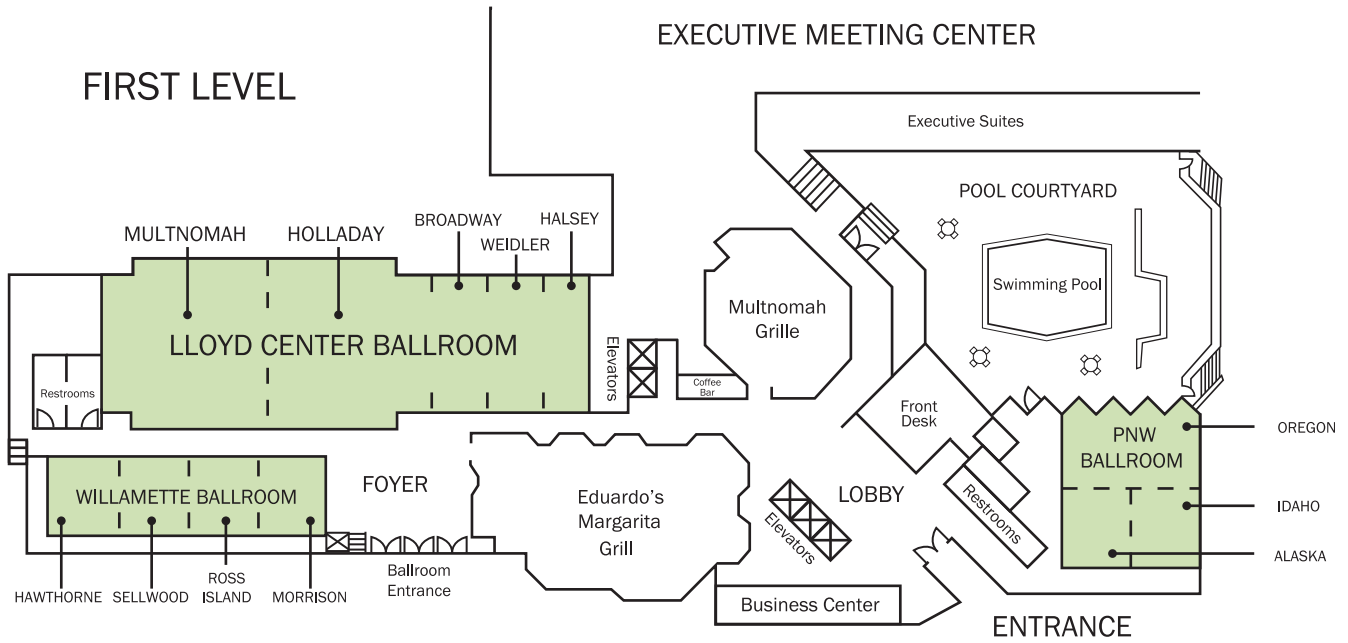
FIRST LEVEL

EXECUTIVE MEETING CENTER

Executive Suites

POOL COURTYARD

Swimming Pool

MULTNOMAH

HOLLADAY

BROADWAY

WEIDLER

HALSEY

LLOYD CENTER BALLROOM

Restrooms

Elevators

Coffee Bar

Multnomah Grille

Front Desk

PNW BALLROOM

OREGON

IDAHO

ALASKA

WILLAMETTE BALLROOM

FOYER

Eduardo's Margarita Grill

LOBBY

Elevators

Restrooms

HAWTHORNE

SELLWOOD

ROSS ISLAND

MORRISON

Ballroom Entrance

Business Center

ENTRANCE